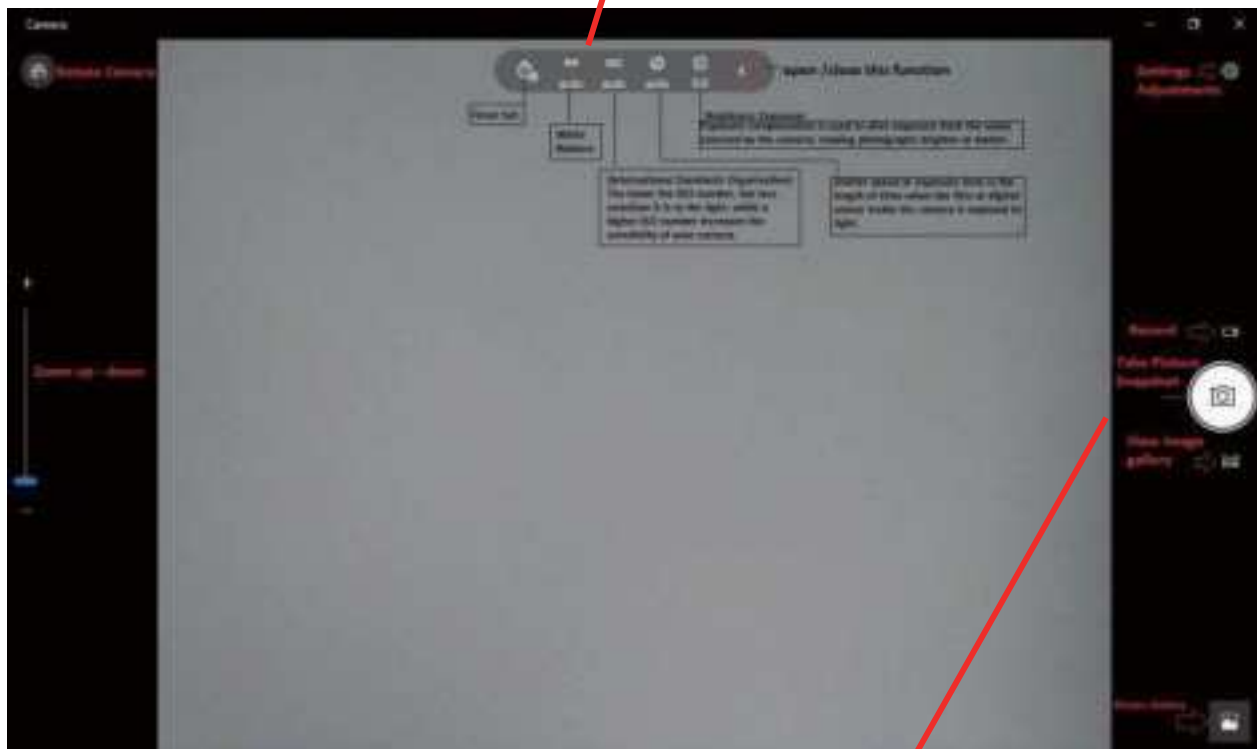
Camera

Rotate Camera

auto auto auto auto 0.0

open /close this function

Focus lock

White Balance

International Standards Organization: The lower the ISO number, the less sensitive it is to the light, while a higher ISO number increases the sensitivity of your camera.

Shutter speed or exposure time is the length of time when the film or digital sensor inside the camera is exposed to light.

Brightness Exposure
Exposure compensation is used to alter exposure from the values selected by the camera, making photographs brighter or darker.

Settings Adjustments

Zoom up / down

Record

Take Picture Snapshot

View Image gallery

Photo Editor